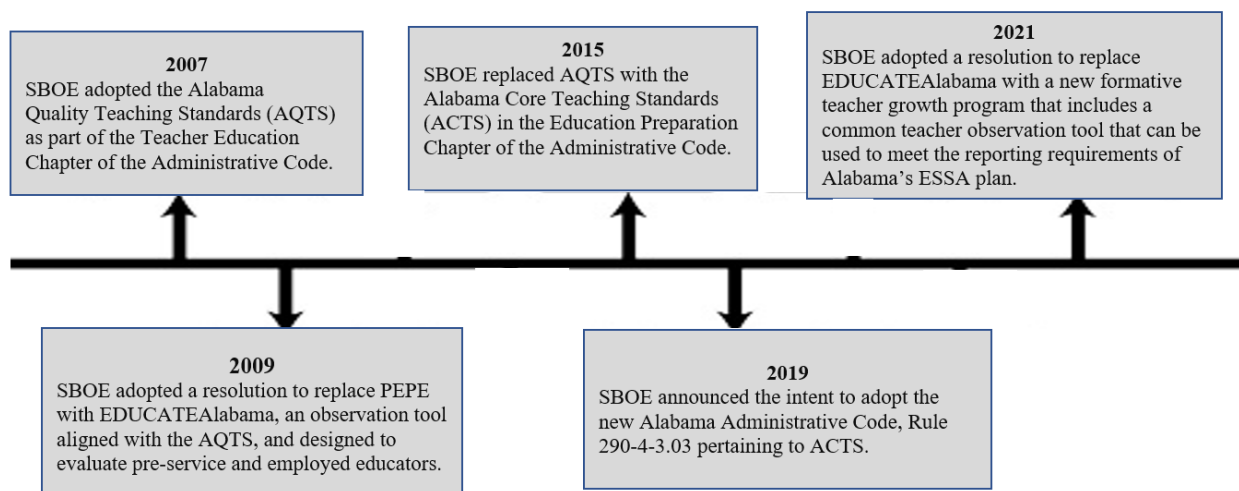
2007
SBOE adopted the Alabama Quality Teaching Standards (AQTS) as part of the Teacher Education Chapter of the Administrative Code.

2009
SBOE adopted a resolution to replace PEPE with EDUCATEAlabama, an observation tool aligned with the AQTS, and designed to evaluate pre-service and employed educators.

2015
SBOE replaced AQTS with the Alabama Core Teaching Standards (ACTS) in the Education Preparation Chapter of the Administrative Code.

2019
SBOE announced the intent to adopt the new Alabama Administrative Code, Rule 290-4-3.03 pertaining to ACTS.

2021
SBOE adopted a resolution to replace EDUCATEAlabama with a new formative teacher growth program that includes a common teacher observation tool that can be used to meet the reporting requirements of Alabama's ESSA plan.